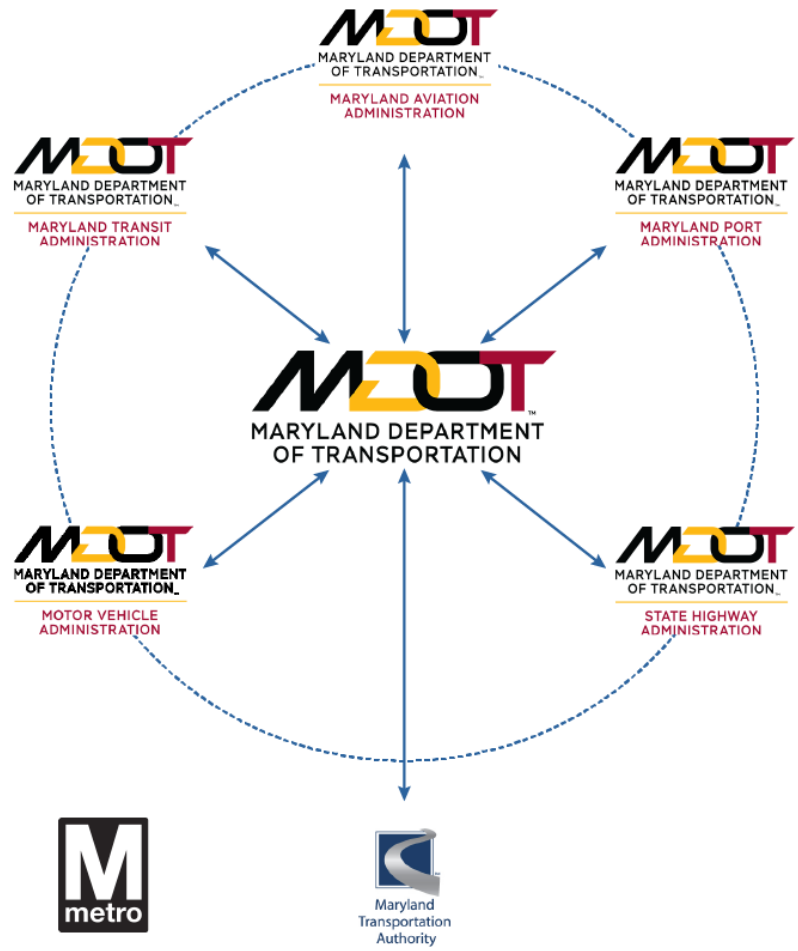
MDOT
MARYLAND DEPARTMENT OF TRANSPORTATION
MARYLAND AVIATION ADMINISTRATION

MDOT
MARYLAND DEPARTMENT OF TRANSPORTATION
MARYLAND TRANSIT ADMINISTRATION

MDOT
MARYLAND DEPARTMENT OF TRANSPORTATION
MARYLAND PORT ADMINISTRATION

MDOT
MARYLAND DEPARTMENT OF TRANSPORTATION

MDOT
MARYLAND DEPARTMENT OF TRANSPORTATION
MOTOR VEHICLE ADMINISTRATION

MDOT
MARYLAND DEPARTMENT OF TRANSPORTATION
STATE HIGHWAY ADMINISTRATION

M
metro

Maryland Transportation Authority